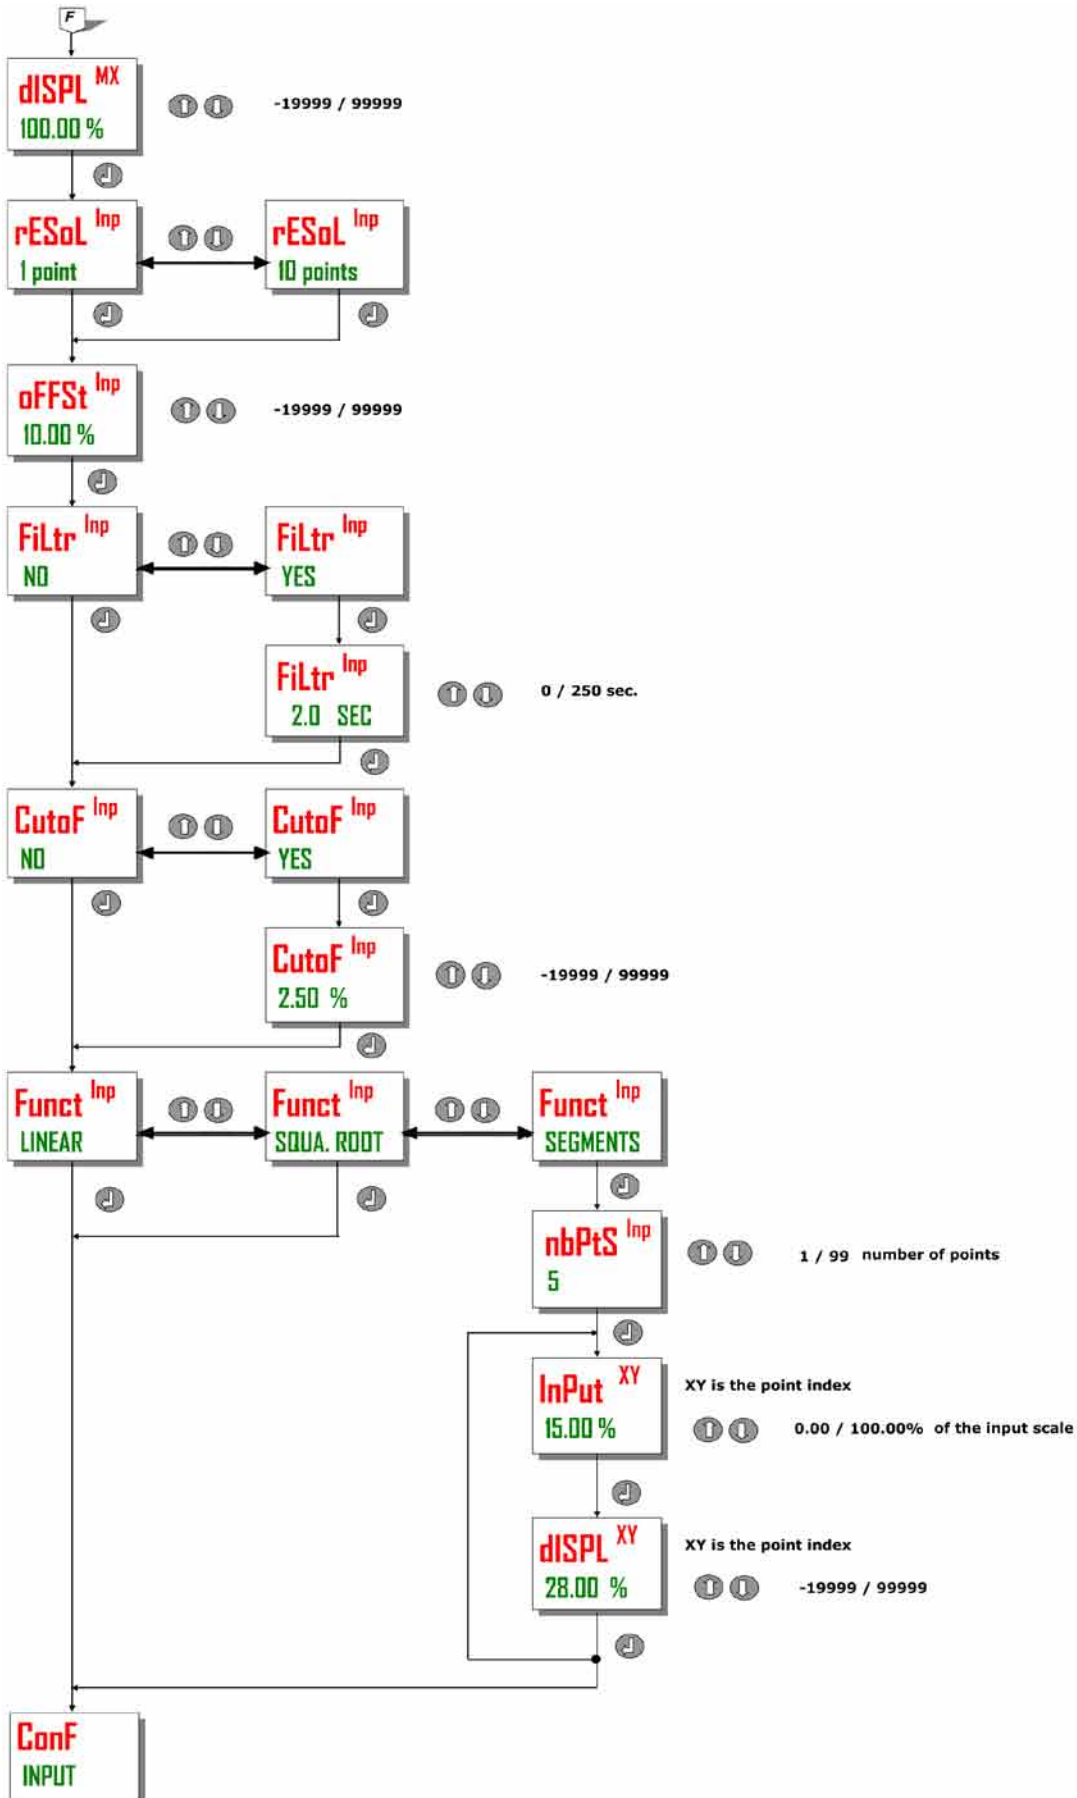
F

dISPL MX
100.00 %

-19999 / 99999

rESoL Inp
1 point

rESoL Inp
10 points

oFFSt Inp
10.00 %

-19999 / 99999

FiLtr Inp
NO

FiLtr Inp
YES

FiLtr Inp
2.0 SEC

0 / 250 sec.

CutoF Inp
NO

CutoF Inp
YES

CutoF Inp
2.50 %

-19999 / 99999

Funct Inp
LINEAR

Funct Inp
SQUA. ROOT

Funct Inp
SEGMENTS

nbPtS Inp
5

1 / 99 number of points

InPut XY
15.00 %

XY is the point index

0.00 / 100.00% of the input scale

dISPL XY
28.00 %

XY is the point index

-19999 / 99999

ConF
INPUT